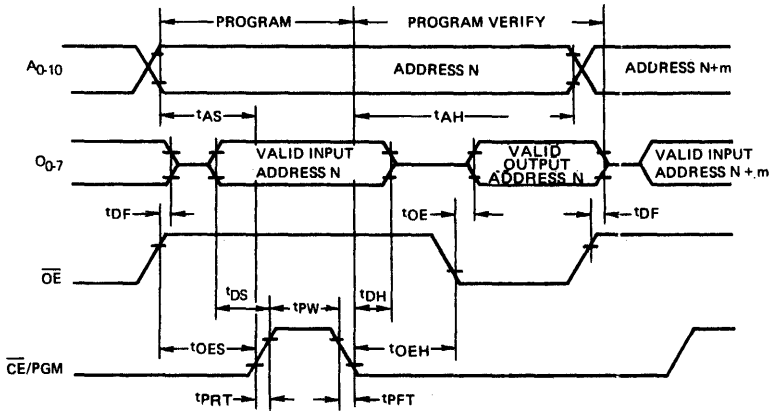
PROGRAM

PROGRAM VERIFY

$A_{0-10}$

ADDRESS N

ADDRESS N+m

$t_{AS}$

$t_{AH}$

$O_{0-7}$

VALID INPUT ADDRESS N

VALID OUTPUT ADDRESS N

VALID INPUT ADDRESS N+m

$t_{DF}$

$t_{OE}$

$t_{DF}$

$\overline{OE}$

$t_{DS}$

$t_{PW}$

$t_{DH}$

$t_{OES}$

$t_{OEH}$

$\overline{CE}$/PGM

$t_{PRT}$

$t_{PFT}$